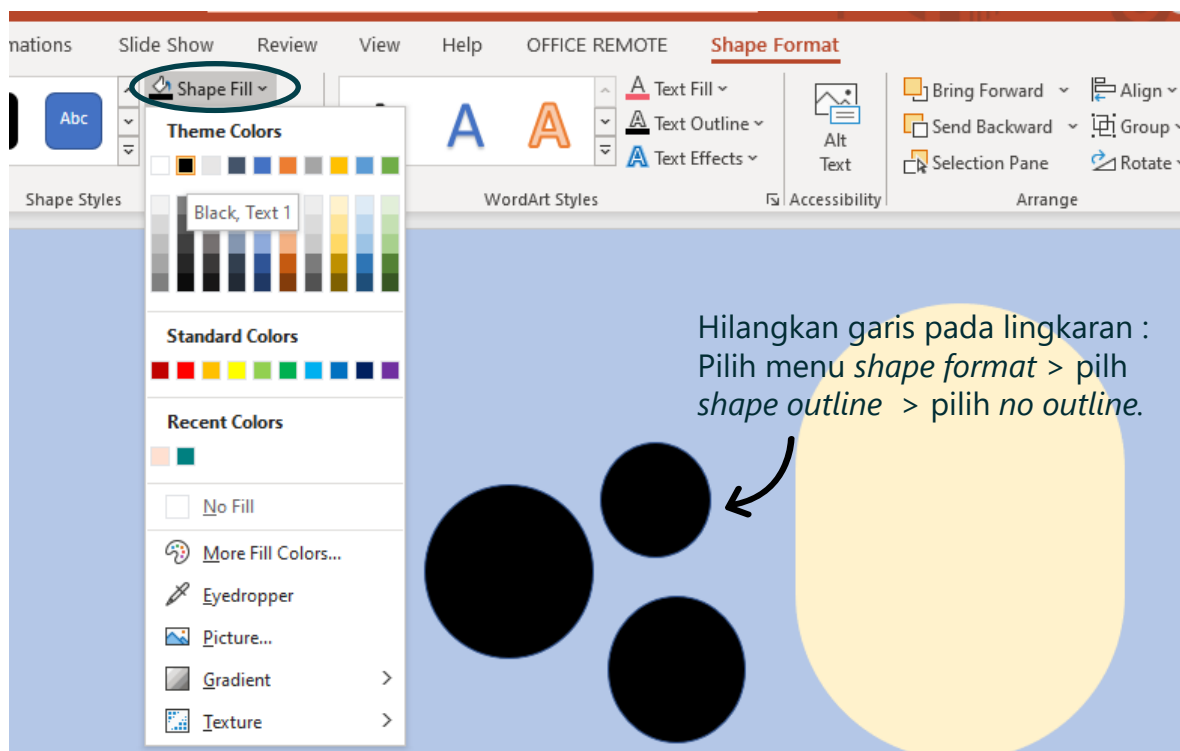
nations Slide Show Review View Help OFFICE REMOTE Shape Format

Abc

Shape Fill

Theme Colors

Black, Text 1

Standard Colors

Recent Colors

No Fill

More Fill Colors...

Eyedropper

Picture...

Gradient

Texture

Shape Styles

A A

Text Fill

Text Outline

Text Effects

WordArt Styles

Alt Text

Accessibility

Bring Forward

Send Backward

Selection Pane

Align

Group

Rotate

Arrange

Hilangkan garis pada lingkaran : Pilih menu *shape format* > pilh *shape outline* > pilih *no outline*.